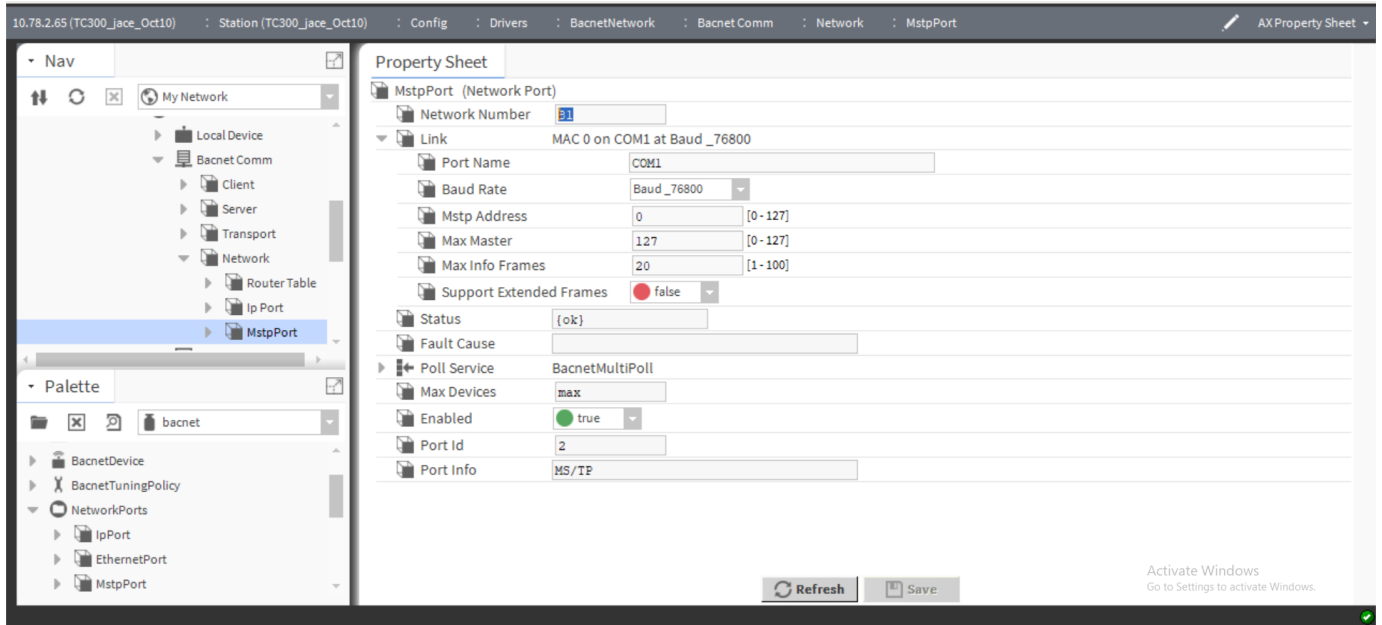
10.78.2.65 (TC300_jace_Oct10) : Station (TC300_jace_Oct10) : Config : Drivers : BacnetNetwork : Bacnet Comm : Network : MstpPort AX Property Sheet

Nav

My Network

Local Device
Bacnet Comm
Client
Server
Transport
Network
Router Table
Ip Port
MstpPort

Palette

bacnet

BacnetDevice
BacnetTuningPolicy
NetworkPorts
IpPort
EthernetPort
MstpPort

Property Sheet

MstpPort (Network Port)

| | | |
|---|---|---|
| Network Number | 31 | |
| Link | MAC 0 on COM1 at Baud _76800 | |
| Port Name | COM1 | |
| Baud Rate | Baud _76800 | |
| Mstp Address | 0 | [0 - 127] |
| Max Master | 127 | [0 - 127] |
| Max Info Frames | 20 | [1 - 100] |
| Support Extended Frames | false | |
| Status | {ok} | |
| Fault Cause | | |
| Poll Service | BacnetMultiPoll | |
| Max Devices | max | |
| Enabled | true | |
| Port Id | 2 | |
| Port Info | MS/TP | |

Refresh Save

Activate Windows
Go to Settings to activate Windows.